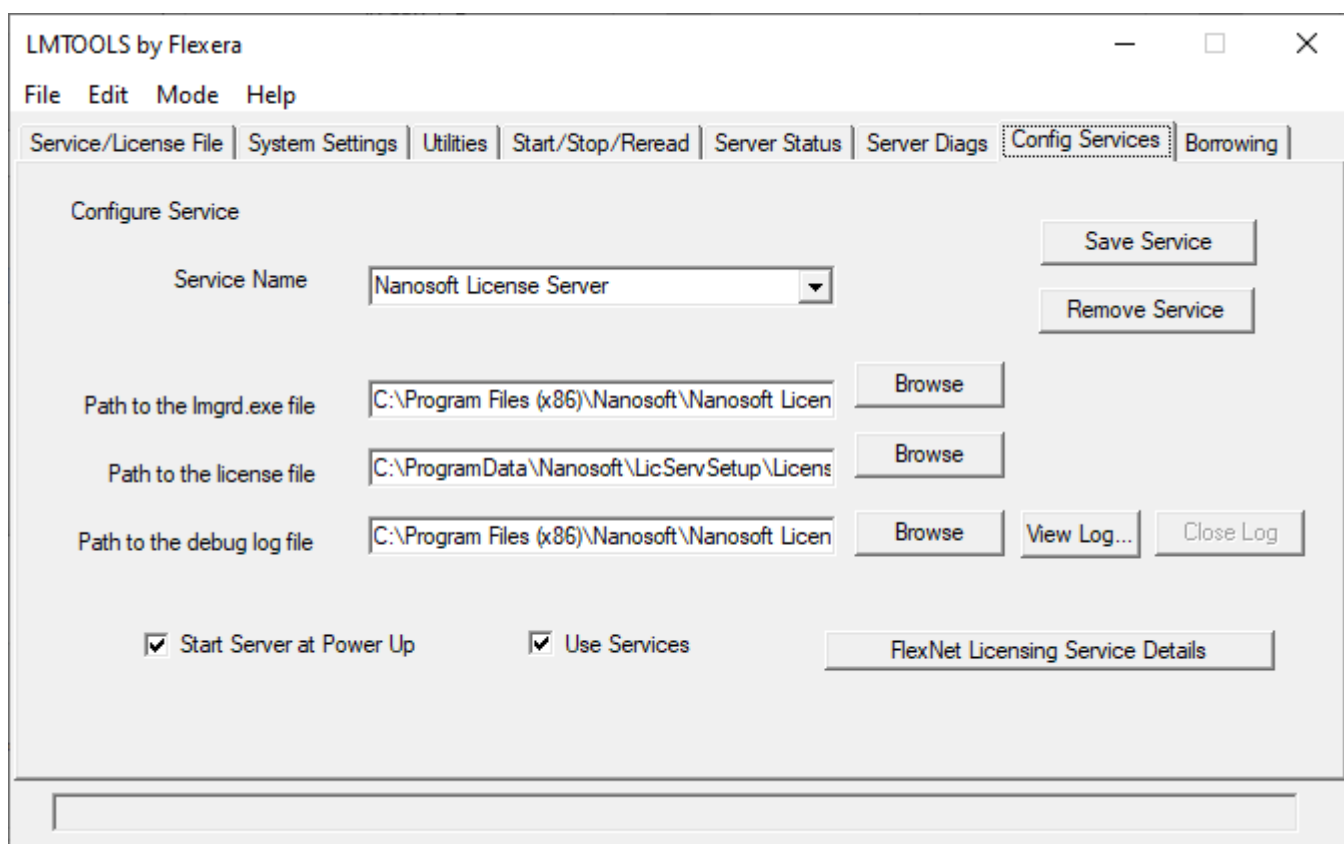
LMTOOLS by Flexera

File Edit Mode Help

Service/License File | System Settings | Utilities | Start/Stop/Reread | Server Status | Server Diags | Config Services | Borrowing

Configure Service

Save Service

Service Name Nanosoft License Server

Remove Service

Path to the lmgrd.exe file C:\Program Files (x86)\Nanosoft\Nanosoft Licen Browse

Path to the license file C:\ProgramData\Nanosoft\LicServSetup\Licens Browse

Path to the debug log file C:\Program Files (x86)\Nanosoft\Nanosoft Licen Browse View Log... Close Log

Start Server at Power Up

Use Services

FlexNet Licensing Service Details